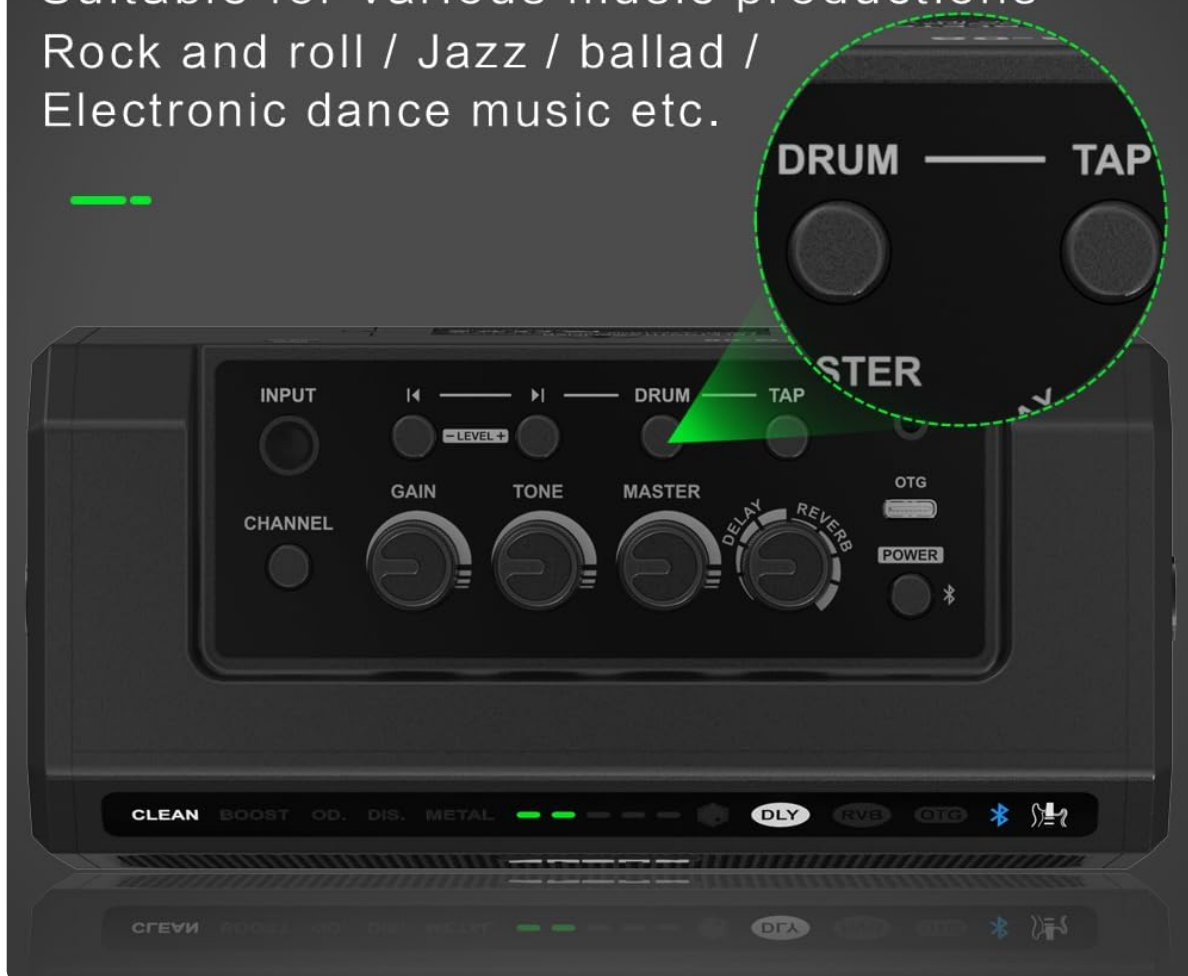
Suitable for various music productions
Rock and roll / Jazz / ballad /
Electronic dance music etc.

DRUM — TAP

STER

INPUT

⏮ — ⏭ — DRUM — TAP

− LEVEL +

GAIN TONE MASTER

DELAY REVERB

OTG

CHANNEL

POWER

CLEAN BOOST OD. DIS. METAL DLY RVB OTG

CLEAN BOOST OD. DIS. METAL DLY